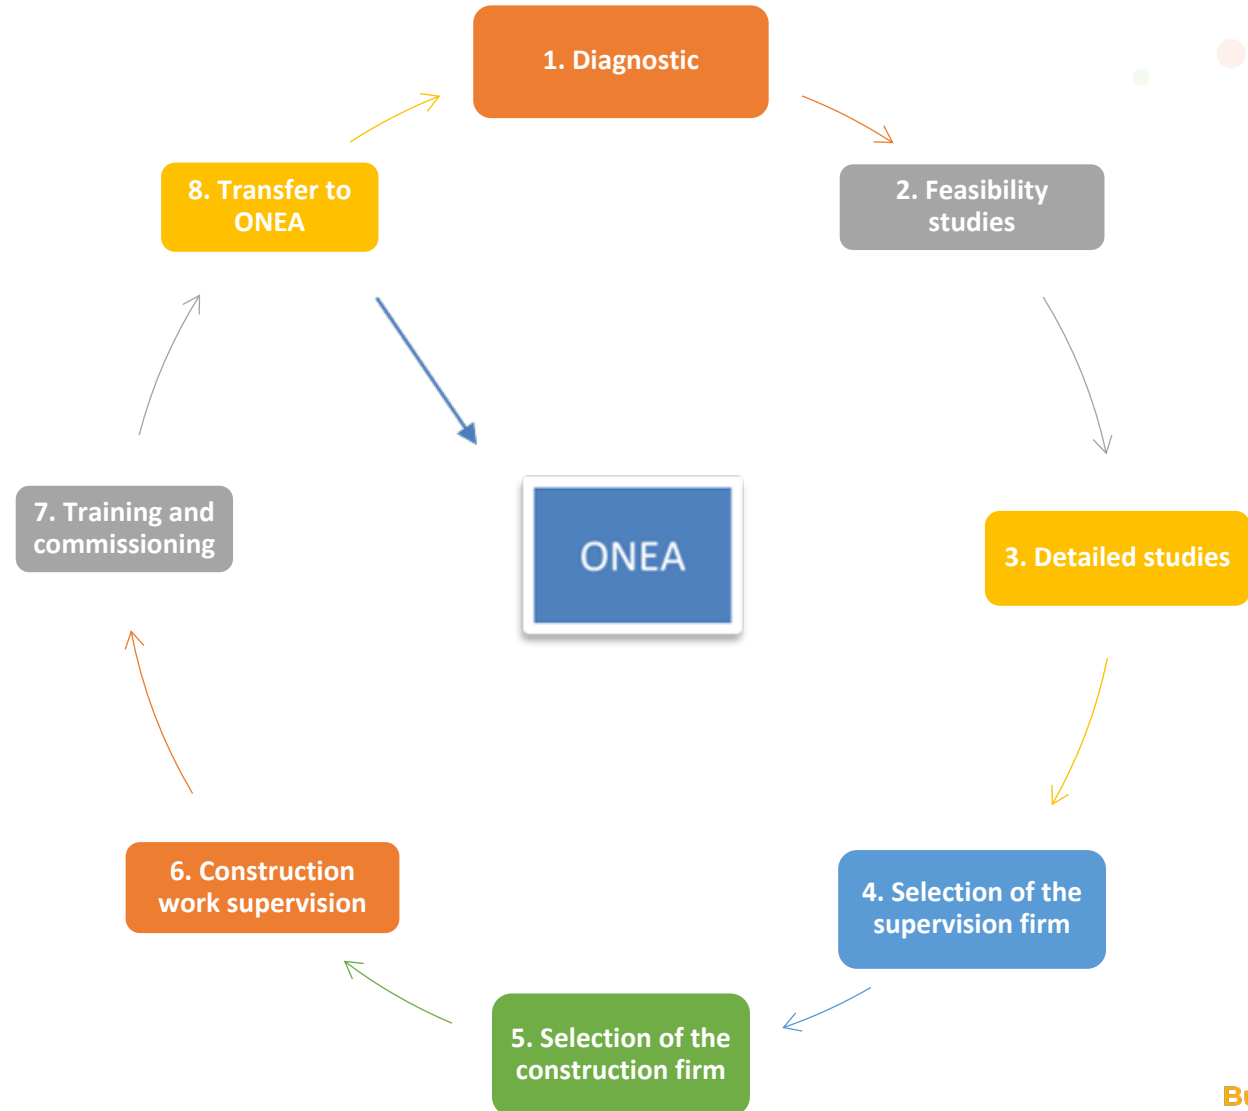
1. Diagnostic

2. Feasibility studies

3. Detailed studies

4. Selection of the supervision firm

5. Selection of the construction firm

6. Construction work supervision

7. Training and commissioning

8. Transfer to ONEA

ONEA

B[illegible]